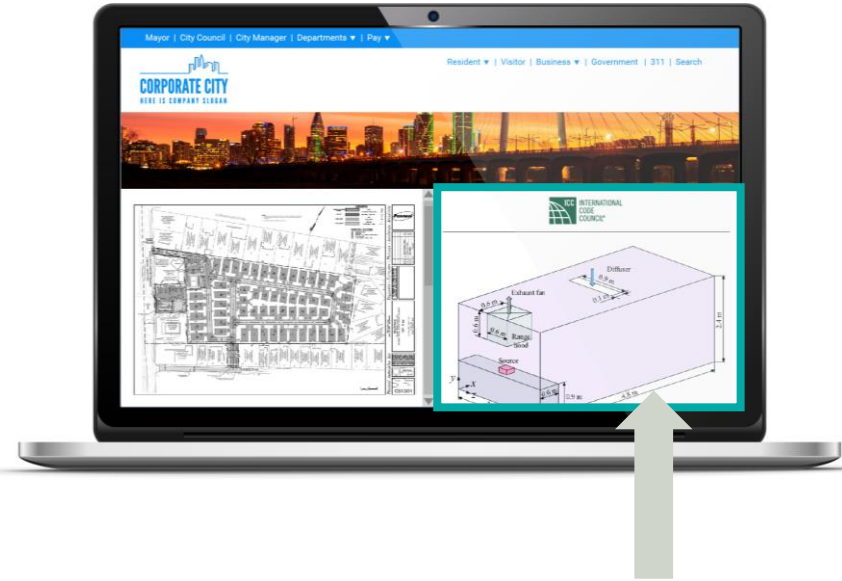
Mayor | City Council | City Manager | Departments ▾ | Pay ▾

CORPORATE CITY
HERE IS COMPANY SLOGAN

Resident ▾ | Visitor | Business ▾ | Government | 311 | Search

ICC INTERNATIONAL CODE COUNCIL®

Diffuser
0.6 m
0.1 m
Exhaust fan
0.6 m
0.6 m
0.6 m
Range hood
Source
2.4 m
Y
X
0.6 m
2.9 m
4.8 m